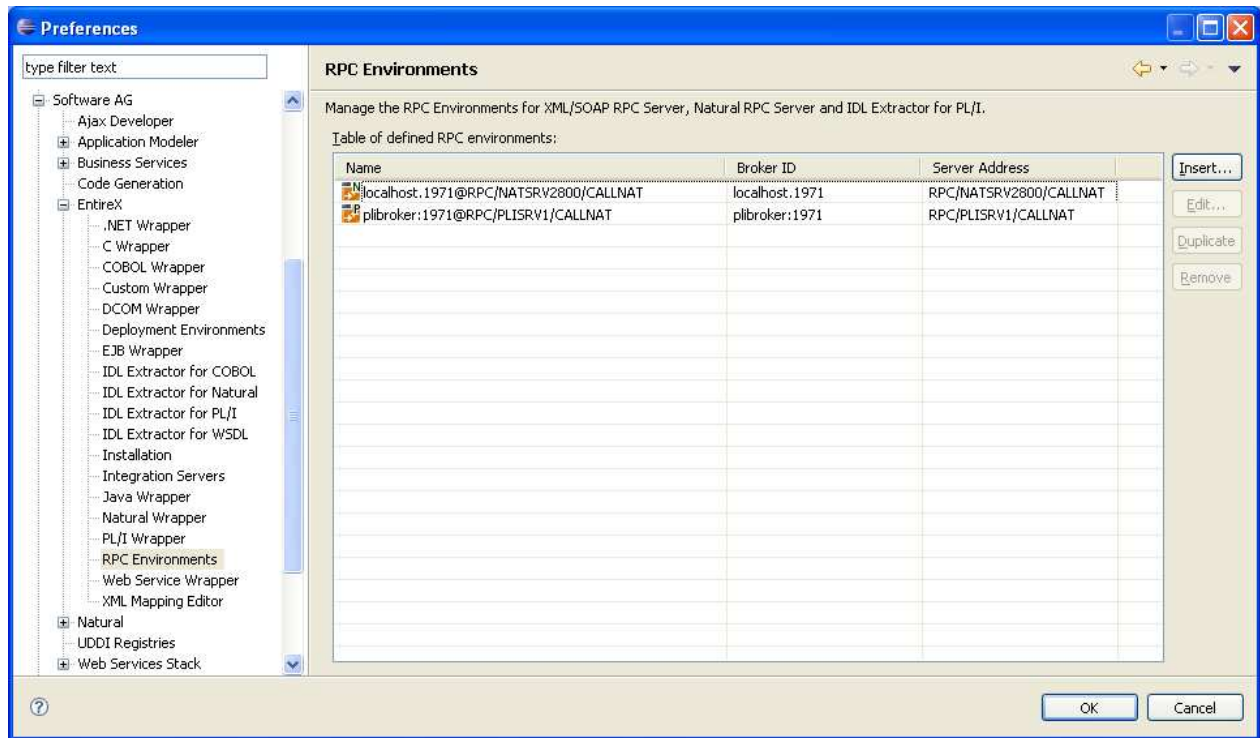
Preferences

type filter text

Software AG
Ajax Developer
Application Modeler
Business Services
Code Generation
EntireX
.NET Wrapper
C Wrapper
COBOL Wrapper
Custom Wrapper
DCOM Wrapper
Deployment Environments
EJB Wrapper
IDL Extractor for COBOL
IDL Extractor for Natural
IDL Extractor for PL/I
IDL Extractor for WSDL
Installation
Integration Servers
Java Wrapper
Natural Wrapper
PL/I Wrapper
RPC Environments
Web Service Wrapper
XML Mapping Editor
Natural
UDDI Registries
Web Services Stack

RPC Environments

Manage the RPC Environments for XML/SOAP RPC Server, Natural RPC Server and IDL Extractor for PL/I.

Table of defined RPC environments:

| Name | Broker ID | Server Address |
|---|---|---|
| localhost.1971@RPC/NATSRV2800/CALLNAT | localhost.1971 | RPC/NATSRV2800/CALLNAT |
| plibroker:1971@RPC/PLISRV1/CALLNAT | plibroker:1971 | RPC/PLISRV1/CALLNAT |

Insert...
Edit...
Duplicate
Remove

OK
Cancel